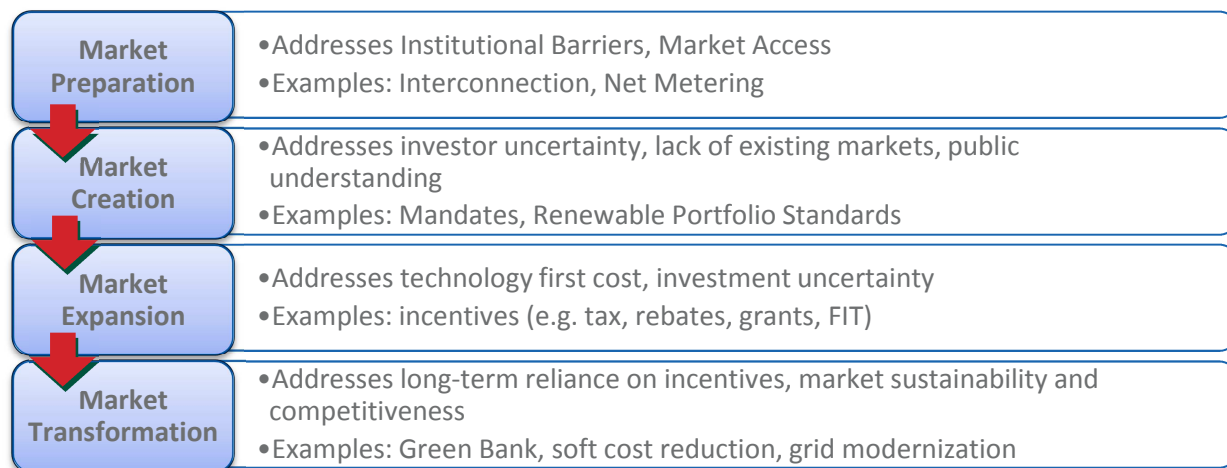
Market Preparation

•Addresses Institutional Barriers, Market Access
•Examples: Interconnection, Net Metering

Market Creation

•Addresses investor uncertainty, lack of existing markets, public understanding
•Examples: Mandates, Renewable Portfolio Standards

Market Expansion

•Addresses technology first cost, investment uncertainty
•Examples: incentives (e.g. tax, rebates, grants, FIT)

Market Transformation

•Addresses long-term reliance on incentives, market sustainability and competitiveness
•Examples: Green Bank, soft cost reduction, grid modernization